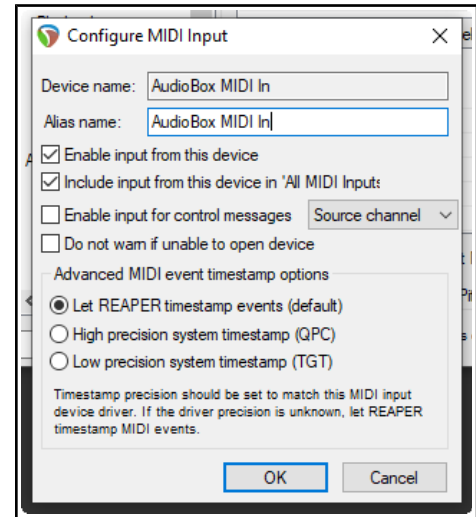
Configure MIDI Input

Device name: AudioBox MIDI In

Alias name: AudioBox MIDI In

Enable input from this device

Include input from this device in 'All MIDI Inputs

Enable input for control messages

Source channel

Do not warn if unable to open device

Advanced MIDI event timestamp options

Let REAPER timestamp events (default)

High precision system timestamp (QPC)

Low precision system timestamp (TGT)

Timestamp precision should be set to match this MIDI input device driver. If the driver precision is unknown, let REAPER timestamp MIDI events.

OK

Cancel